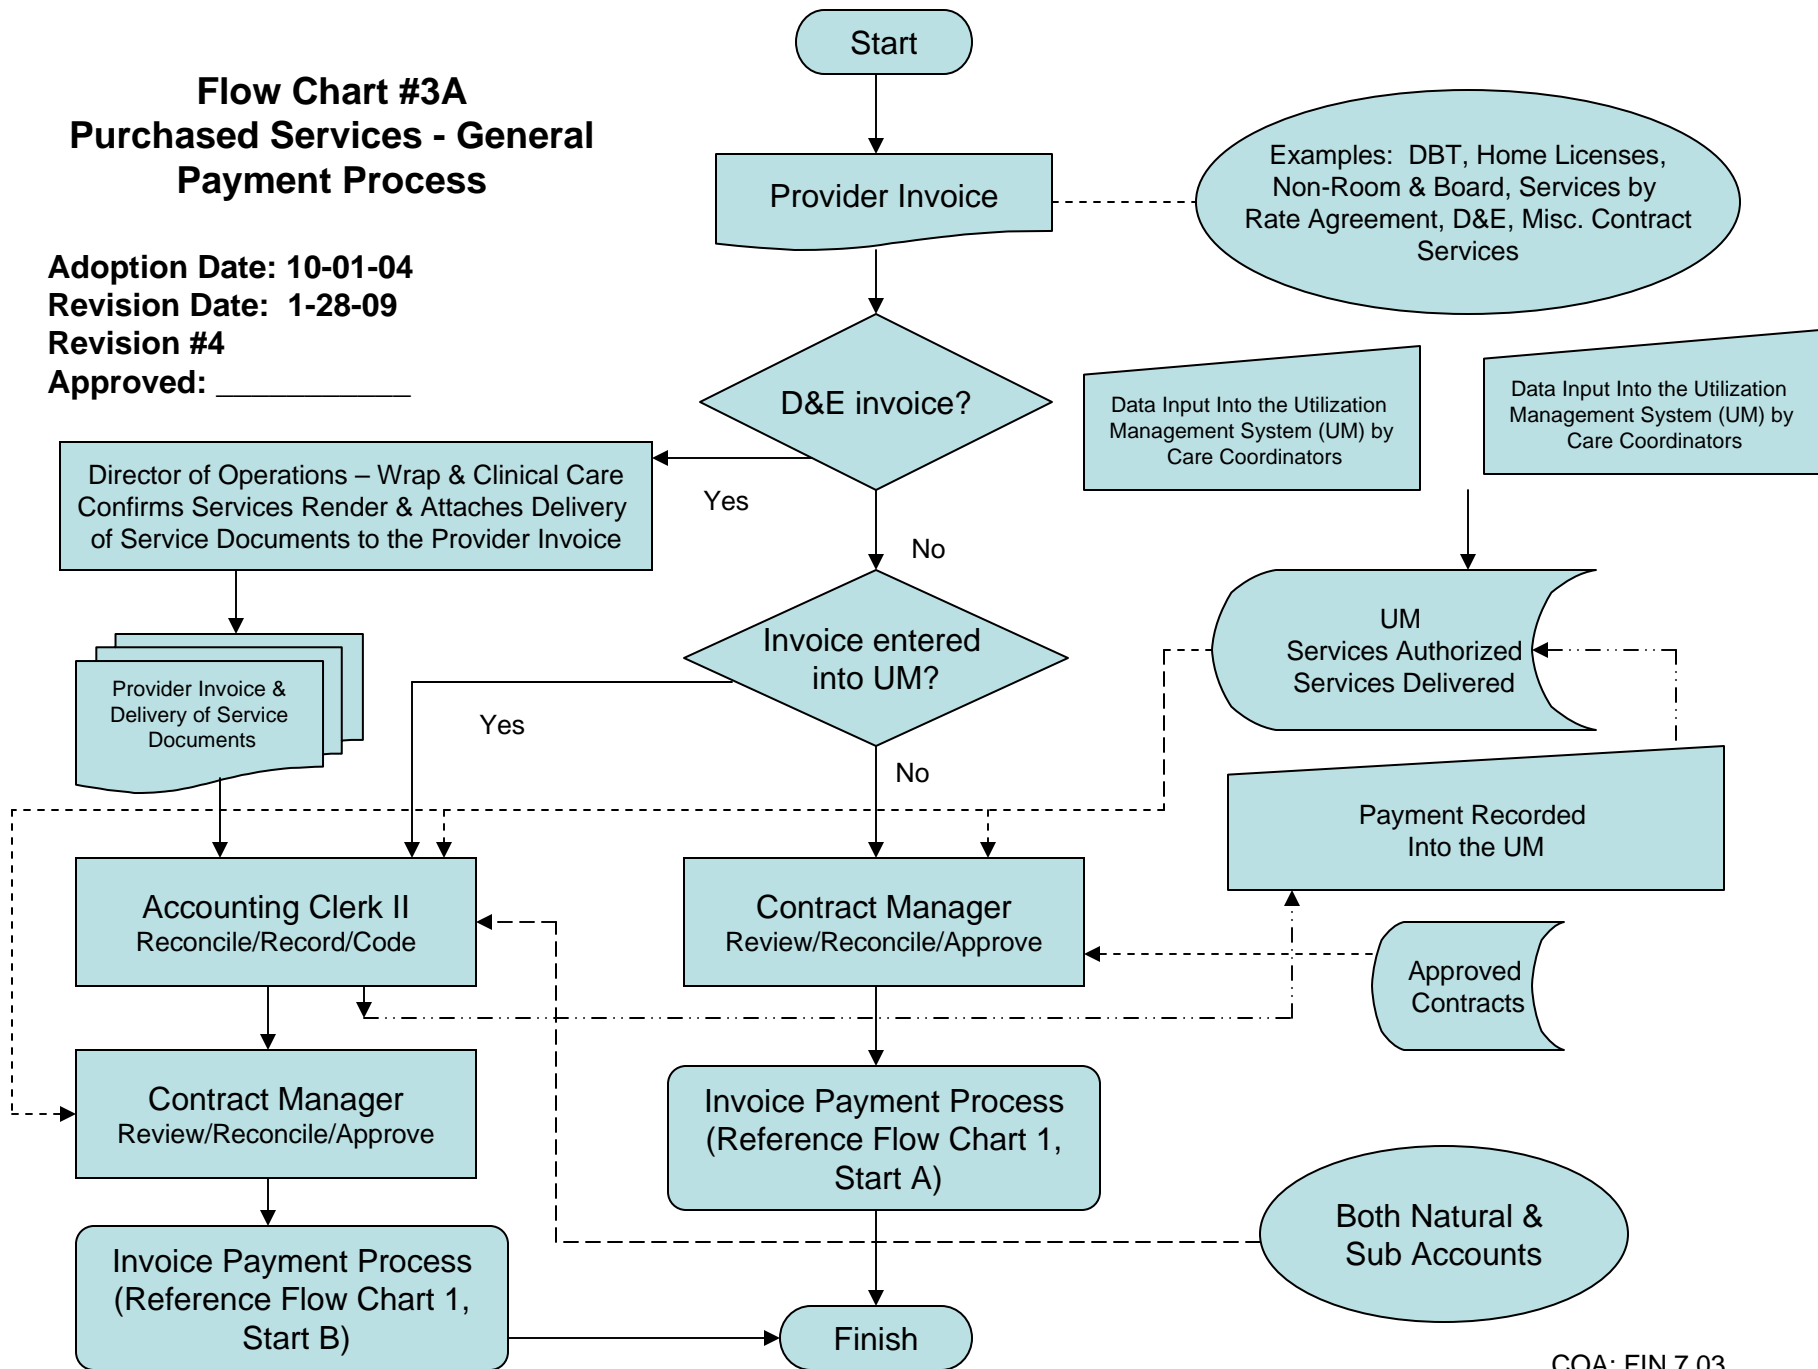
Flow Chart #3A
Purchased Services - General Payment Process

Adoption Date: 10-01-04
Revision Date: 1-28-09
Revision #4
Approved: ___________

Start

Provider Invoice

Examples: DBT, Home Licenses, Non-Room & Board, Services by Rate Agreement, D&E, Misc. Contract Services

D&E invoice?

Yes

No

Data Input Into the Utilization Management System (UM) by Care Coordinators

Data Input Into the Utilization Management System (UM) by Care Coordinators

Director of Operations – Wrap & Clinical Care Confirms Services Render & Attaches Delivery of Service Documents to the Provider Invoice

Provider Invoice & Delivery of Service Documents

Invoice entered into UM?

Yes

No

UM
Services Authorized
Services Delivered

Payment Recorded Into the UM

Accounting Clerk II
Reconcile/Record/Code

Contract Manager
Review/Reconcile/Approve

Approved Contracts

Contract Manager
Review/Reconcile/Approve

Invoice Payment Process (Reference Flow Chart 1, Start A)

Both Natural & Sub Accounts

Invoice Payment Process (Reference Flow Chart 1, Start B)

Finish

COA: FIN 7.03